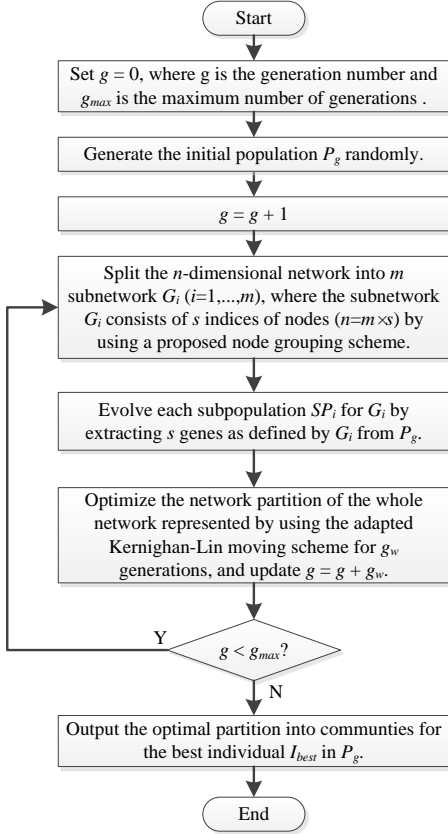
Start

Set $g = 0$, where g is the generation number and $g_{max}$ is the maximum number of generations .

Generate the initial population $P_g$ randomly.

$g = g + 1$

Split the $n$-dimensional network into $m$ subnetwork $G_i$ ($i$=1,...,$m$), where the subnetwork $G_i$ consists of $s$ indices of nodes ($n$=$m$×$s$) by using a proposed node grouping scheme.

Evolve each subpopulation $SP_i$ for $G_i$ by extracting $s$ genes as defined by $G_i$ from $P_g$.

Optimize the network partition of the whole network represented by using the adapted Kernighan-Lin moving scheme for $g_w$ generations, and update $g = g + g_w$.

Y

$g < g_{max}$?

N

Output the optimal partition into communties for the best individual $I_{best}$ in $P_g$.

End